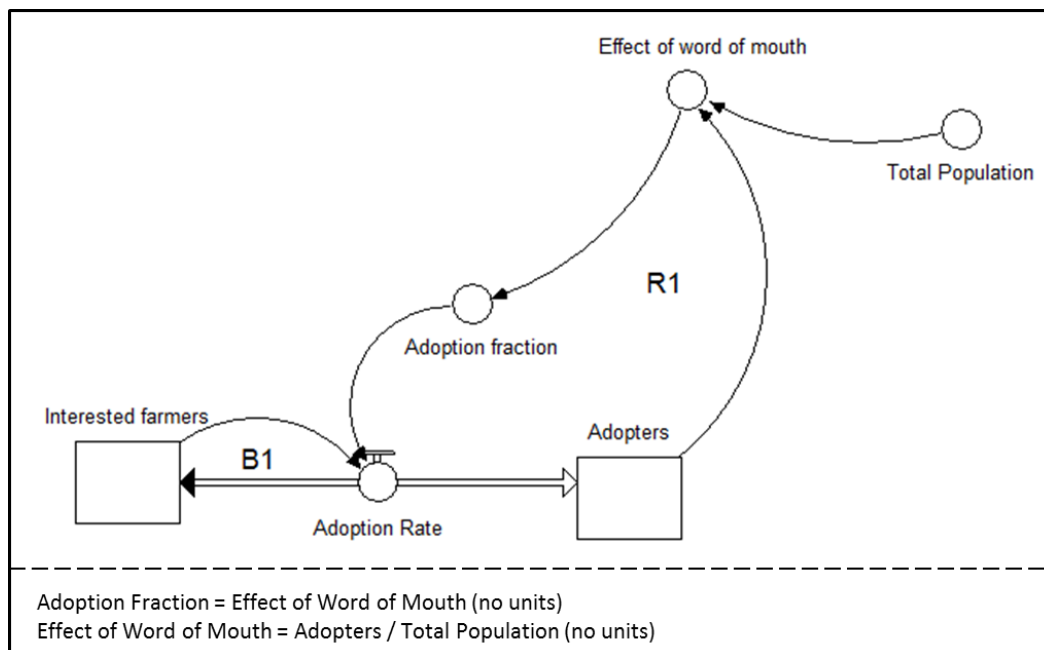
Effect of word of mouth

Total Population

R1

Adoption fraction

Interested farmers

Adopters

B1

Adoption Rate

Adoption Fraction = Effect of Word of Mouth (no units)
Effect of Word of Mouth = Adopters / Total Population (no units)